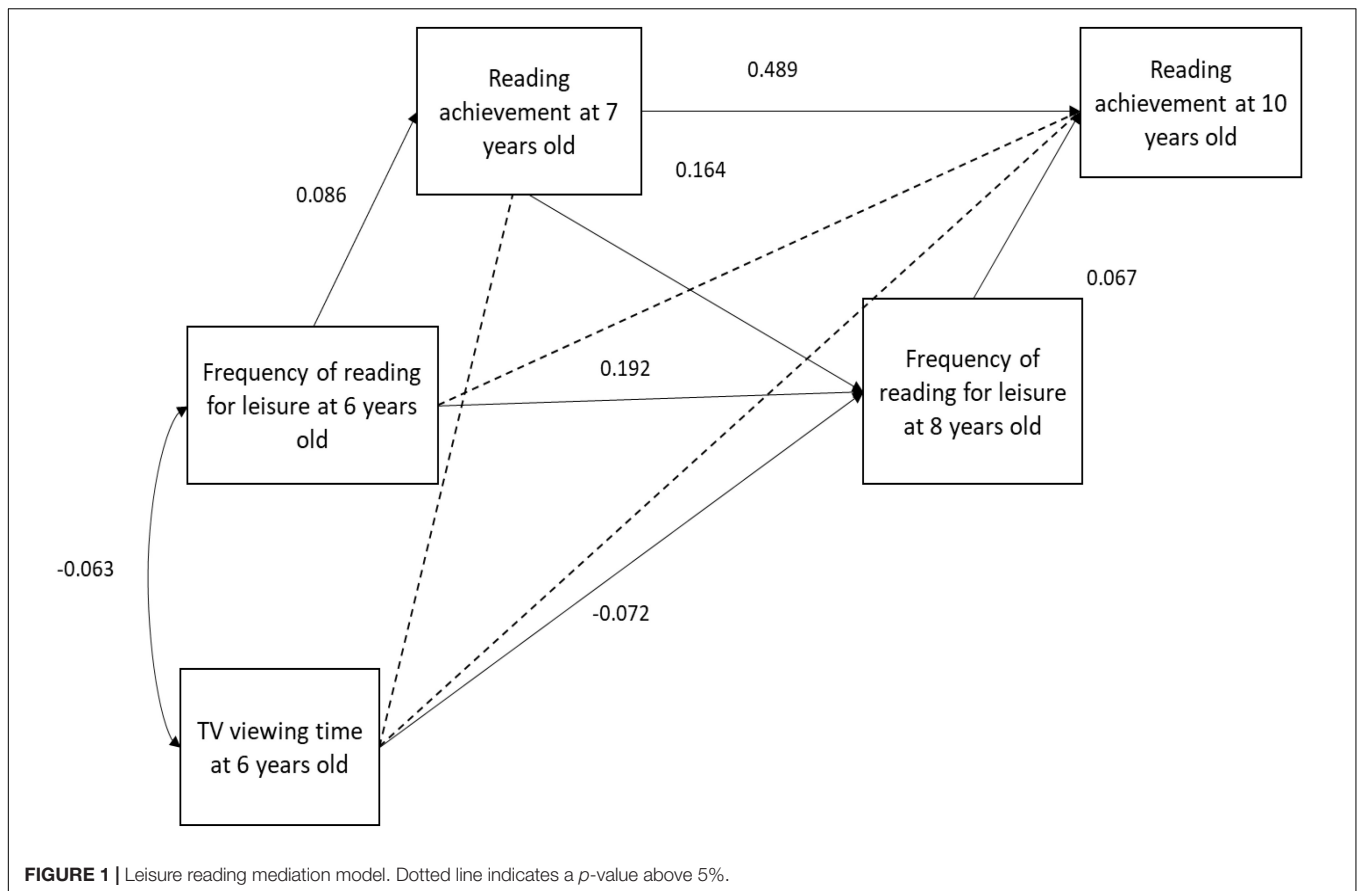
Reading achievement at 7 years old

0.489

Reading achievement at 10 years old

0.164

0.086

0.067

Frequency of reading for leisure at 6 years old

0.192

Frequency of reading for leisure at 8 years old

-0.063

-0.072

TV viewing time at 6 years old

**FIGURE 1 |** Leisure reading mediation model. Dotted line indicates a *p*-value above 5%.